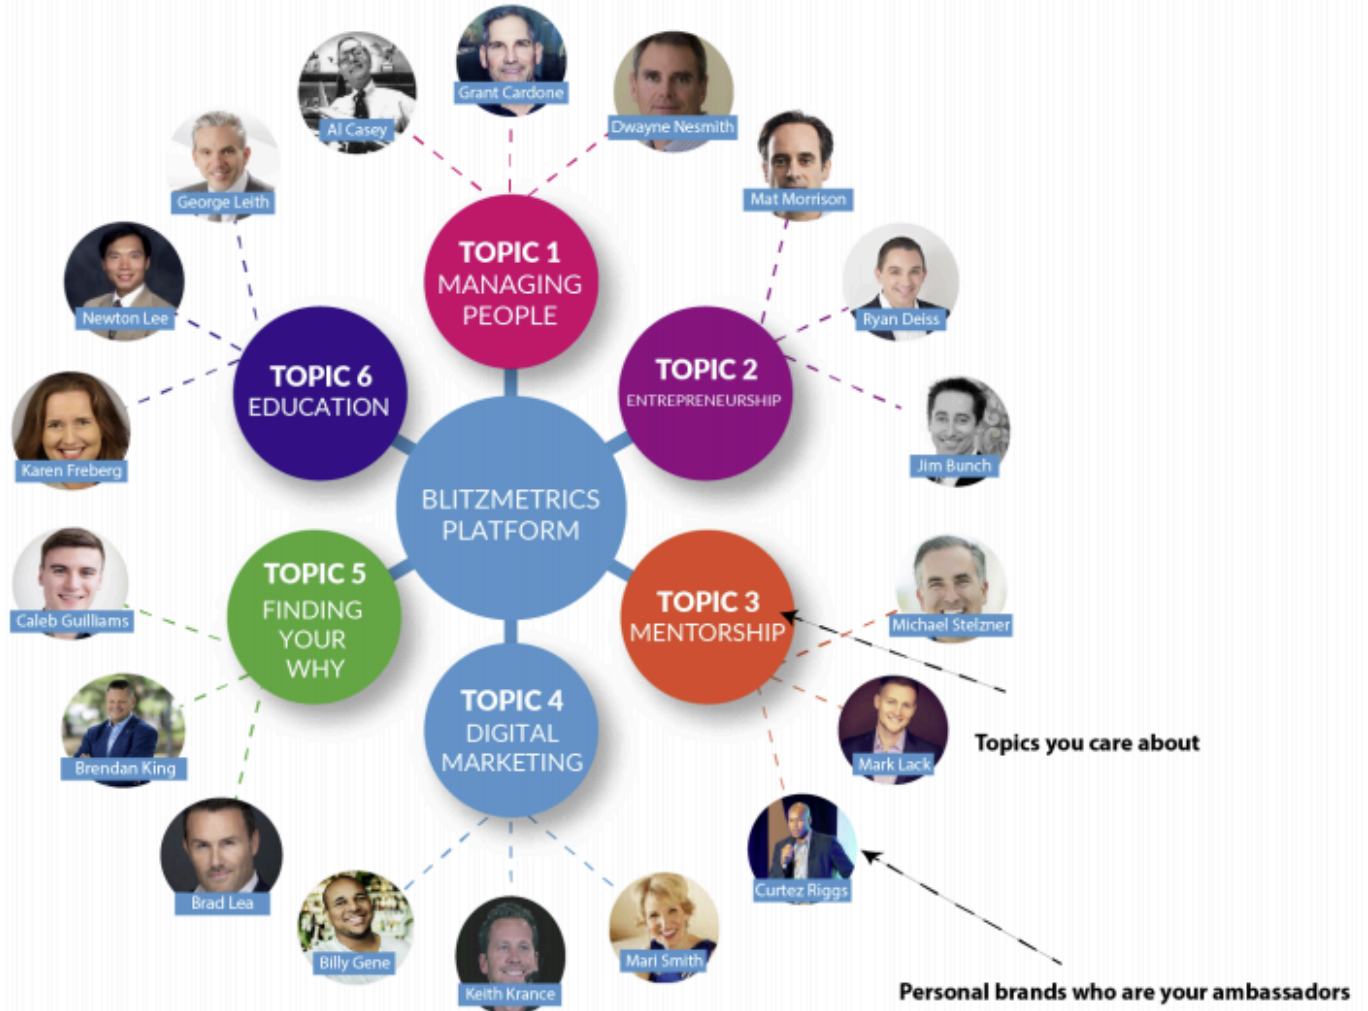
Grant Cardone
Al Casey
Dwayne Nesmith
George Leith
Mat Morrison
TOPIC 1
MANAGING PEOPLE
Newton Lee
Ryan Deiss
TOPIC 6
EDUCATION
TOPIC 2
ENTREPRENEURSHIP
Karen Freberg
Jim Bunch
BLITZMETRICS PLATFORM
TOPIC 5
FINDING YOUR WHY
Caleb Guilliams
TOPIC 3
MENTORSHIP
Michael Stelzner
Brendan King
TOPIC 4
DIGITAL MARKETING
Mark Lack
Topics you care about
Brad Lea
Curtez Riggs
Billy Gene
Keith Krance
Mari Smith
Personal brands who are your ambassadors